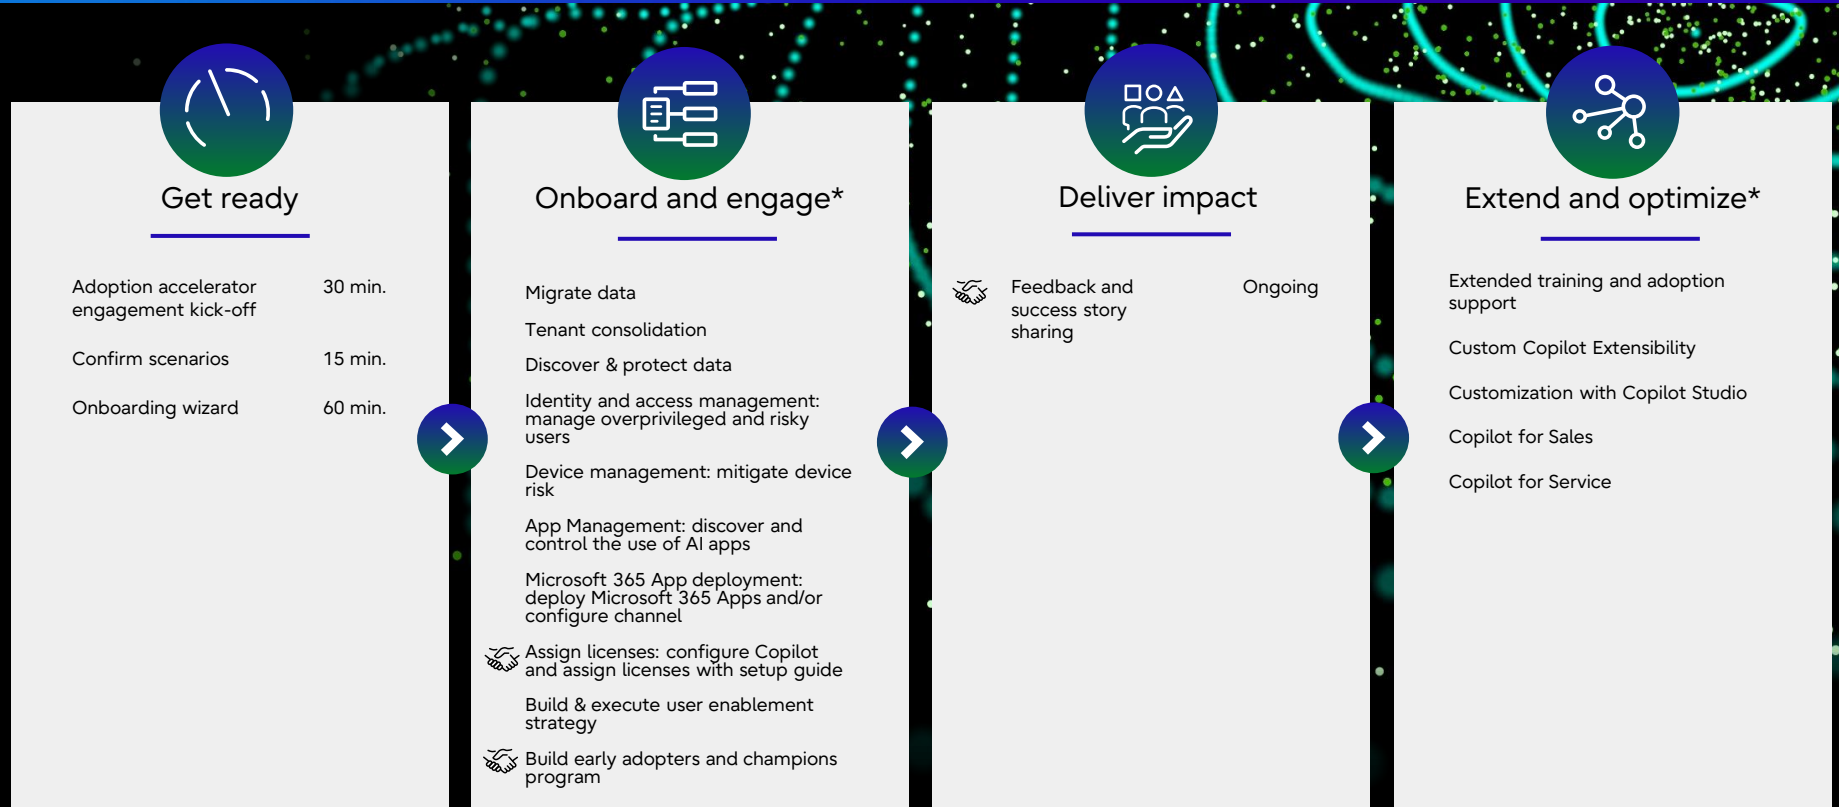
Get ready

Adoption accelerator engagement kick-off 30 min.

Confirm scenarios 15 min.

Onboarding wizard 60 min.

Onboard and engage*

Migrate data

Tenant consolidation

Discover & protect data

Identity and access management: manage overprivileged and risky users

Device management: mitigate device risk

App Management: discover and control the use of AI apps

Microsoft 365 App deployment: deploy Microsoft 365 Apps and/or configure channel

Assign licenses: configure Copilot and assign licenses with setup guide

Build & execute user enablement strategy

Build early adopters and champions program

Deliver impact

Feedback and success story sharing Ongoing

Extend and optimize*

Extended training and adoption support

Custom Copilot Extensibility

Customization with Copilot Studio

Copilot for Sales

Copilot for Service